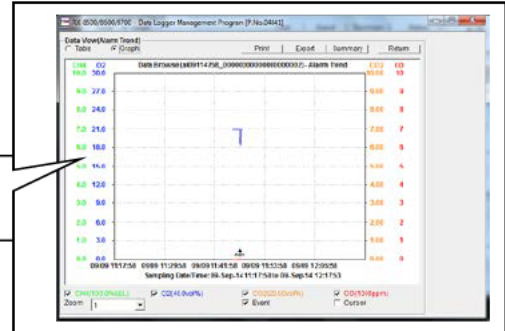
RX-8500/8600/8700 Data Logger Management Program [P/No.04141]

Data View(Alarm Trend)
Table Graph

Print Export Summary Return

CH4 O2
10.0 30.0
9.0 27.0
8.0 24.0
7.0 21.0
6.0 18.0
5.0 15.0
4.0 12.0
3.0 9.0
2.0 6.0
1.0 3.0
0.0 0.0

Data Browse(all09114258_0000000000000002) - Alarm Trend

CO2 CO
10.00 10
9.00 9
8.00 8
7.00 7
6.00 6
5.00 5
4.00 4
3.00 3
2.00 2
1.00 1
0.00 0

09/09 11:17:58 09/09 11:29:58 09/09 11:41:58 09/09 11:53:58 09/09 12:05:58
Sampling Date/Time: 09-Sep-14 11:17:58 to 09-Sep-14 12:17:53

CH4(100.0%LEL) O2(40.0vol%) CO2(20.00vol%) CO(10.0ppm)
Zoom 1 Event Cursor